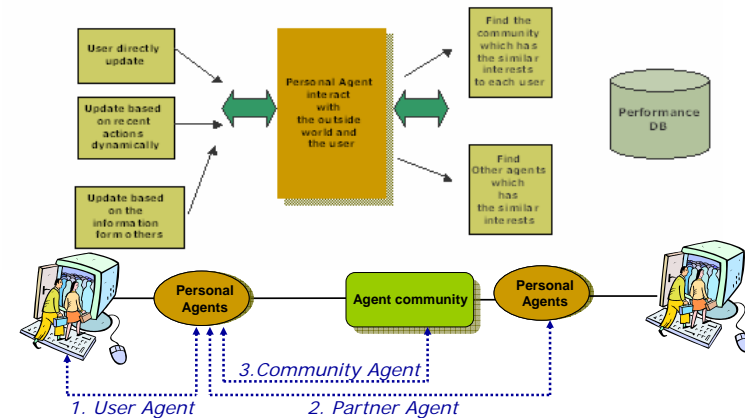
User directly update

Update based on recent actions dynamically

Update based on the information form others

Personal Agent interact with the outside world and the user

Find the community which has the similar interests to each user

Find Other agents which has the similar interests

Performance DB

Personal Agents

Agent community

Personal Agents

3.Community Agent

1. User Agent

2. Partner Agent